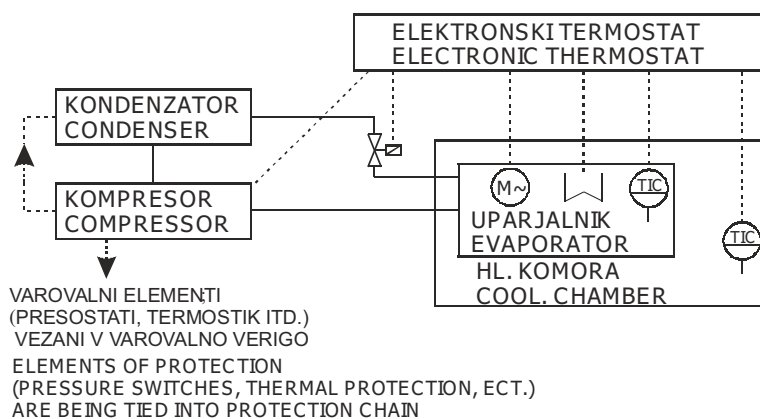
ELEKTRONSKI TERMOSTAT
ELECTRONIC THERMOSTAT

KONDENZATOR
CONDENSER

KOMPRESOR
COMPRESSOR

M~

TIC

UPARJALNIK
EVAPORATOR

TIC

HL. KOMORA
COOL. CHAMBER

VAROVALNI ELEMENTI
(PRESOSTATI, TERMOSTIK ITD.)
VEZANI V VAROVALNO VERIGO

ELEMENTS OF PROTECTION
(PRESSURE SWITCHES, THERMAL PROTECTION, ECT.)
ARE BEING TIED INTO PROTECTION CHAIN